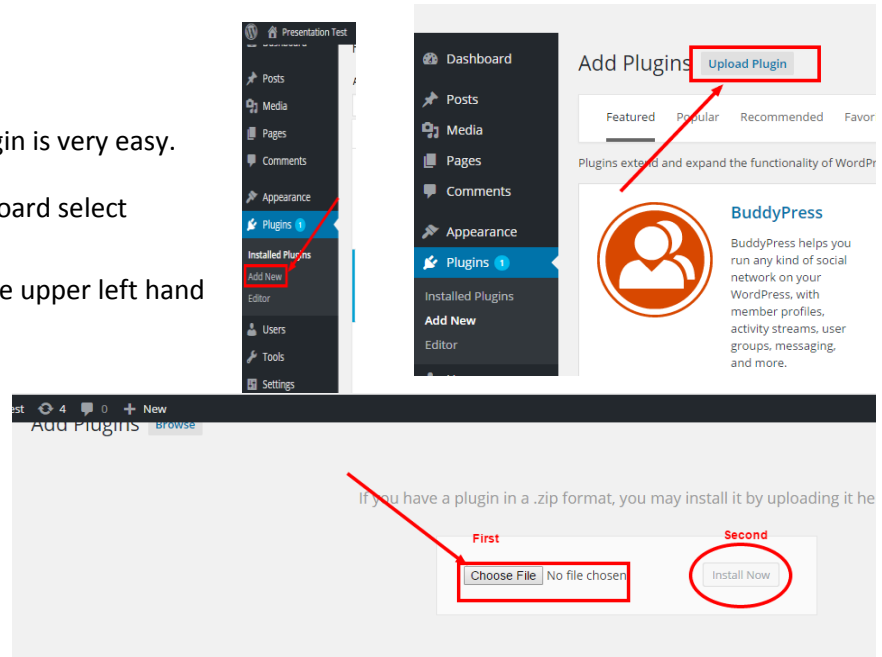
gin is very easy.

oard select

e upper left hand

Presentation Test
Dashboard
Posts
Media
Pages
Comments
Appearance
Plugins 1
Installed Plugins
Add New
Editor
Users
Tools
Settings

Dashboard
Posts
Media
Pages
Comments
Appearance
Plugins 1
Installed Plugins
Add New
Editor

Add Plugins Upload Plugin

Featured Popular Recommended Favor

Plugins extend and expand the functionality of WordPr

BuddyPress

BuddyPress helps you run any kind of social network on your WordPress, with member profiles, activity streams, user groups, messaging, and more.

est 4 0 New

Add Plugins Browse

If you have a plugin in a .zip format, you may install it by uploading it he

First

Second

Choose File No file chosen

Install Now